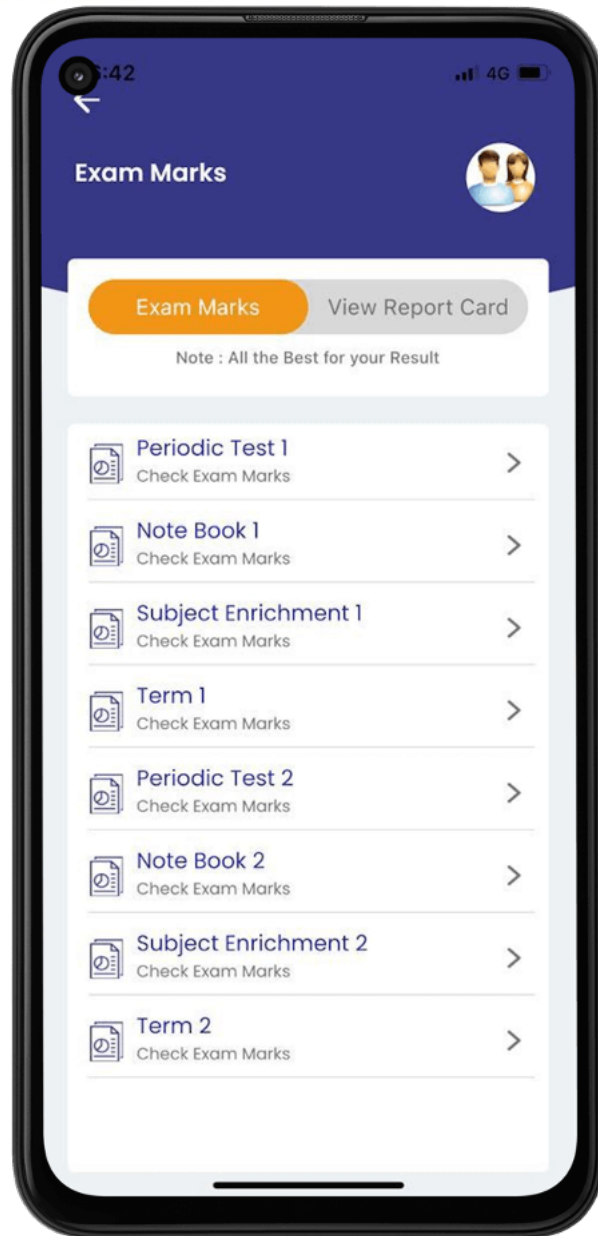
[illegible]:42

4G

Exam Marks

Exam Marks

View Report Card

Note : All the Best for your Result

Periodic Test 1
Check Exam Marks

Note Book 1
Check Exam Marks

Subject Enrichment 1
Check Exam Marks

Term 1
Check Exam Marks

Periodic Test 2
Check Exam Marks

Note Book 2
Check Exam Marks

Subject Enrichment 2
Check Exam Marks

Term 2
Check Exam Marks